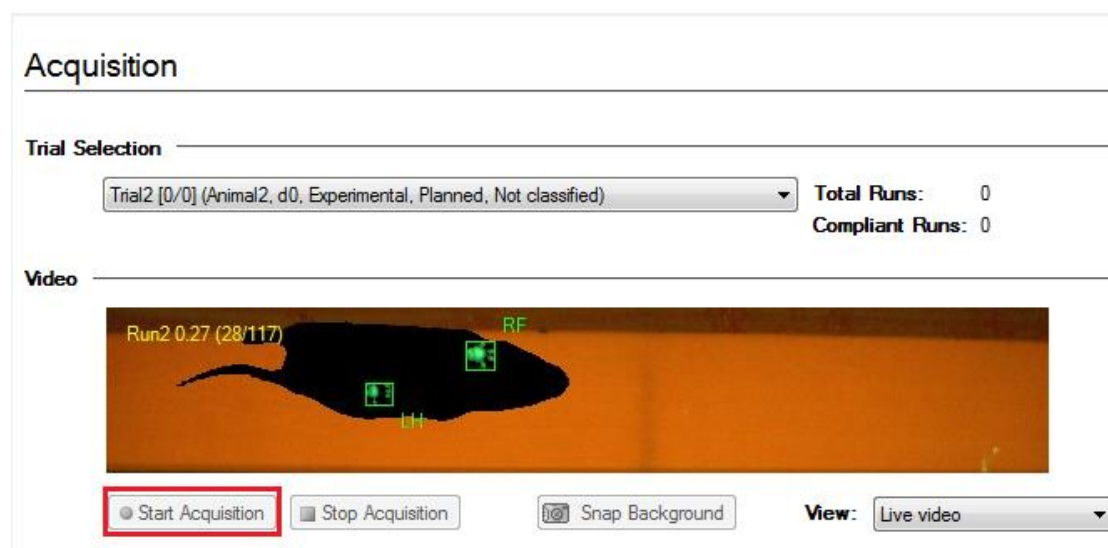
Acquisition

Trial Selection

Trial2 [0/0] (Animal2, d0, Experimental, Planned, Not classified)

Total Runs: 0
Compliant Runs: 0

Video

Run2 0.27 (28/117)
RF
LH

Start Acquisition
Stop Acquisition
Snap Background
View: Live video